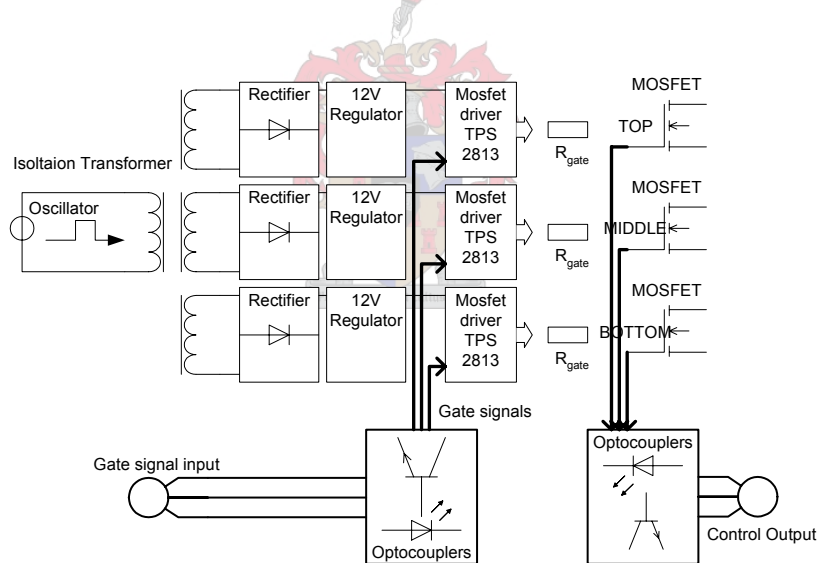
Isoltaion Transformer

Oscillator

Rectifier

12V Regulator

Mosfet driver TPS 2813

$R_{gate}$

MOSFET

TOP

Rectifier

12V Regulator

Mosfet driver TPS 2813

$R_{gate}$

MOSFET

MIDDLE

Rectifier

12V Regulator

Mosfet driver TPS 2813

$R_{gate}$

MOSFET

BOTTOM

Gate signals

Gate signal input

Optocouplers

Optocouplers

Control Output